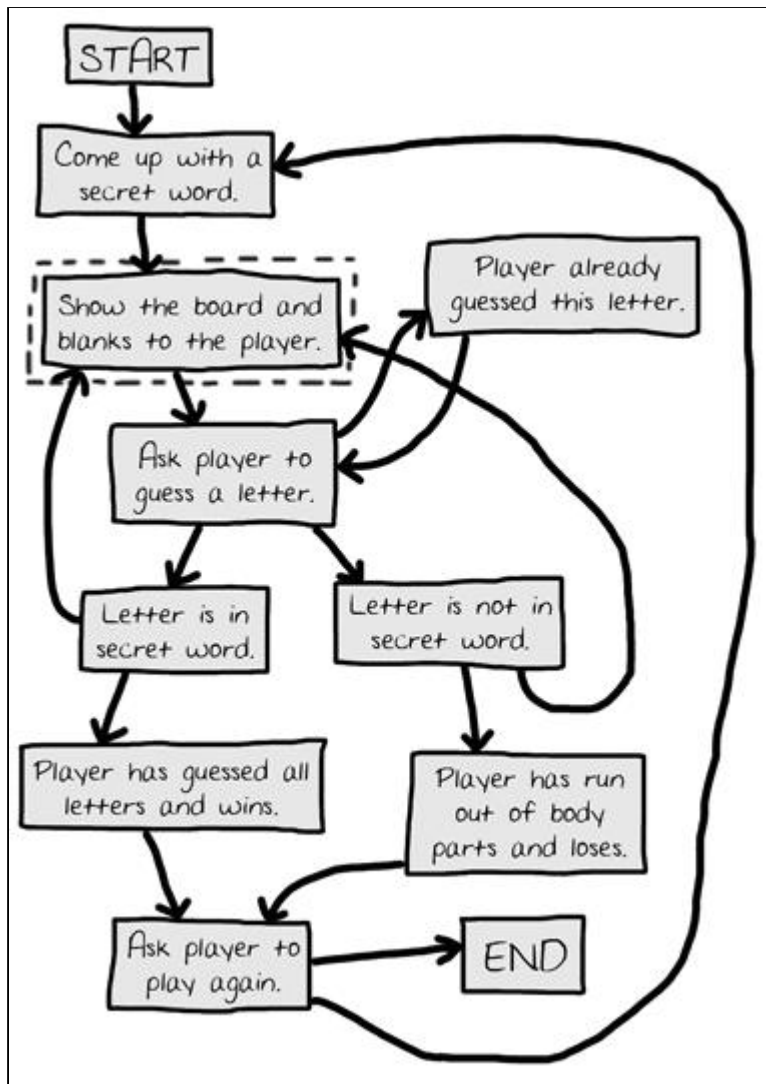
START

Come up with a secret word.

Show the board and blanks to the player.

Player already guessed this letter.

Ask player to guess a letter.

Letter is in secret word.

Letter is not in secret word.

Player has guessed all letters and wins.

Player has run out of body parts and loses.

Ask player to play again.

END